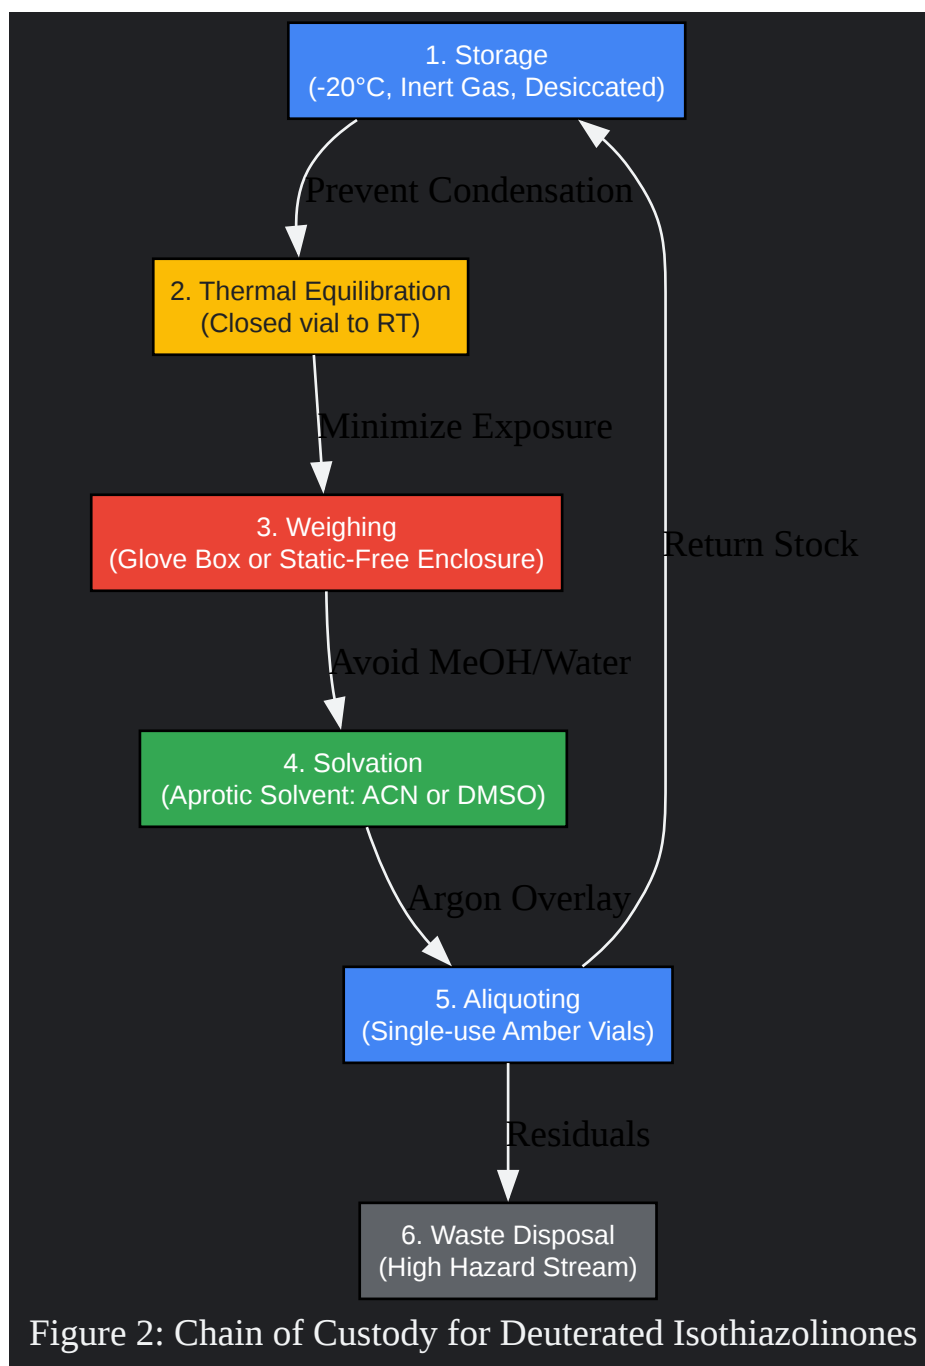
1. Storage
(-20°C, Inert Gas, Desiccated)

Prevent Condensation

2. Thermal Equilibration
(Closed vial to RT)

Minimize Exposure

3. Weighing
(Glove Box or Static-Free Enclosure)

Return Stock

Avoid MeOH/Water

4. Solvation
(Aprotic Solvent: ACN or DMSO)

Argon Overlay

5. Aliquoting
(Single-use Amber Vials)

Residuals

6. Waste Disposal
(High Hazard Stream)

Figure 2: Chain of Custody for Deuterated Isothiazolinones